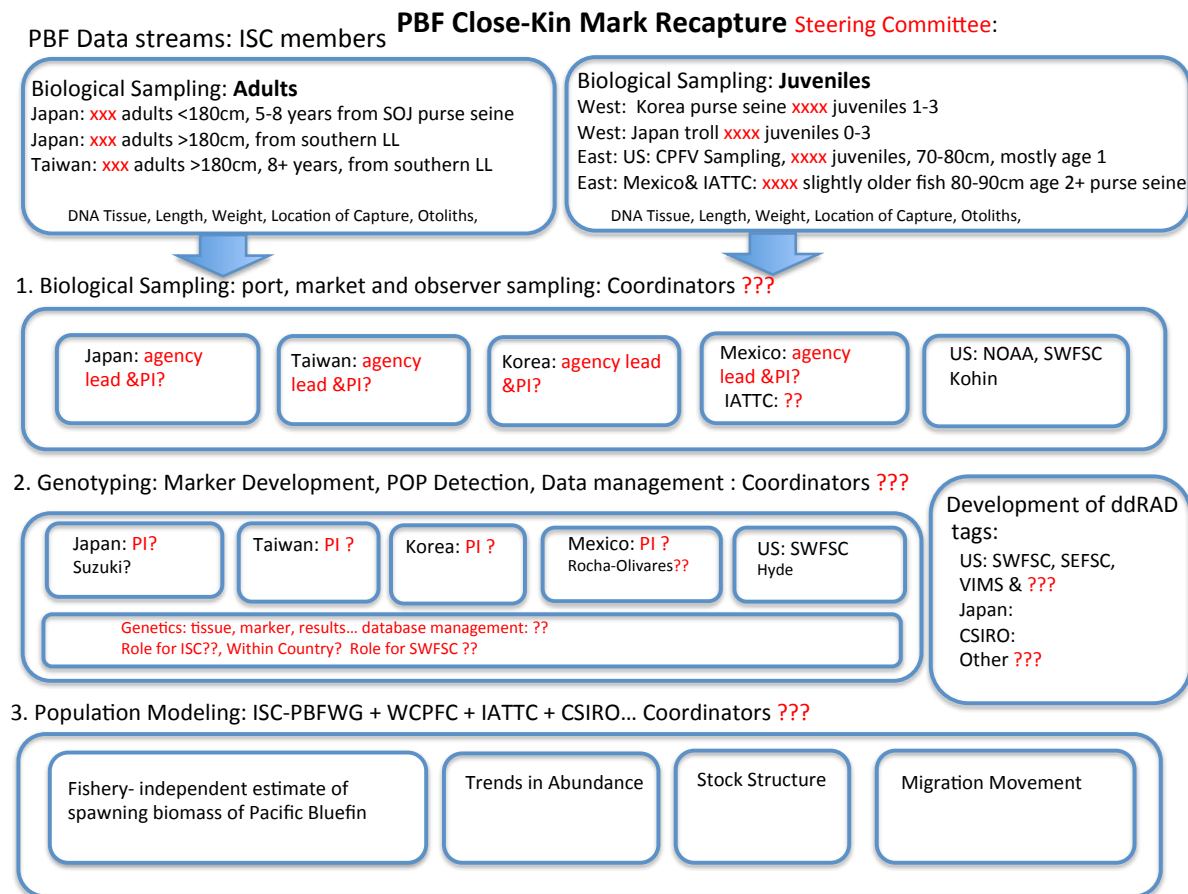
PBF Close-Kin Mark Recapture Steering Committee:

PBF Data streams: ISC members

Biological Sampling: **Adults**
Japan: xxx adults <180cm, 5-8 years from SOJ purse seine
Japan: xxx adults >180cm, from southern LL
Taiwan: xxx adults >180cm, 8+ years, from southern LL

DNA Tissue, Length, Weight, Location of Capture, Otoliths,

Biological Sampling: **Juveniles**
West: Korea purse seine xxxx juveniles 1-3
West: Japan troll xxxx juveniles 0-3
East: US: CPFV Sampling, xxxx juveniles, 70-80cm, mostly age 1
East: Mexico& IATTC: xxxx slightly older fish 80-90cm age 2+ purse seine

DNA Tissue, Length, Weight, Location of Capture, Otoliths,

1. Biological Sampling: port, market and observer sampling: Coordinators ???

Japan: agency lead &PI?

Taiwan: agency lead &PI?

Korea: agency lead &PI?

Mexico: agency lead &PI?
IATTC: ??

US: NOAA, SWFSC
Kohin

2. Genotyping: Marker Development, POP Detection, Data management : Coordinators ???

Japan: PI?
Suzuki?

Taiwan: PI ?

Korea: PI ?

Mexico: PI ?
Rocha-Olivares??

US: SWFSC
Hyde

Genetics: tissue, marker, results… database management: ??
Role for ISC??, Within Country? Role for SWFSC ??

Development of ddRAD tags:
US: SWFSC, SEFSC, VIMS & ???
Japan:
CSIRO:
Other ???

3. Population Modeling: ISC-PBFWG + WCPFC + IATTC + CSIRO… Coordinators ???

Fishery- independent estimate of spawning biomass of Pacific Bluefin

Trends in Abundance

Stock Structure

Migration Movement